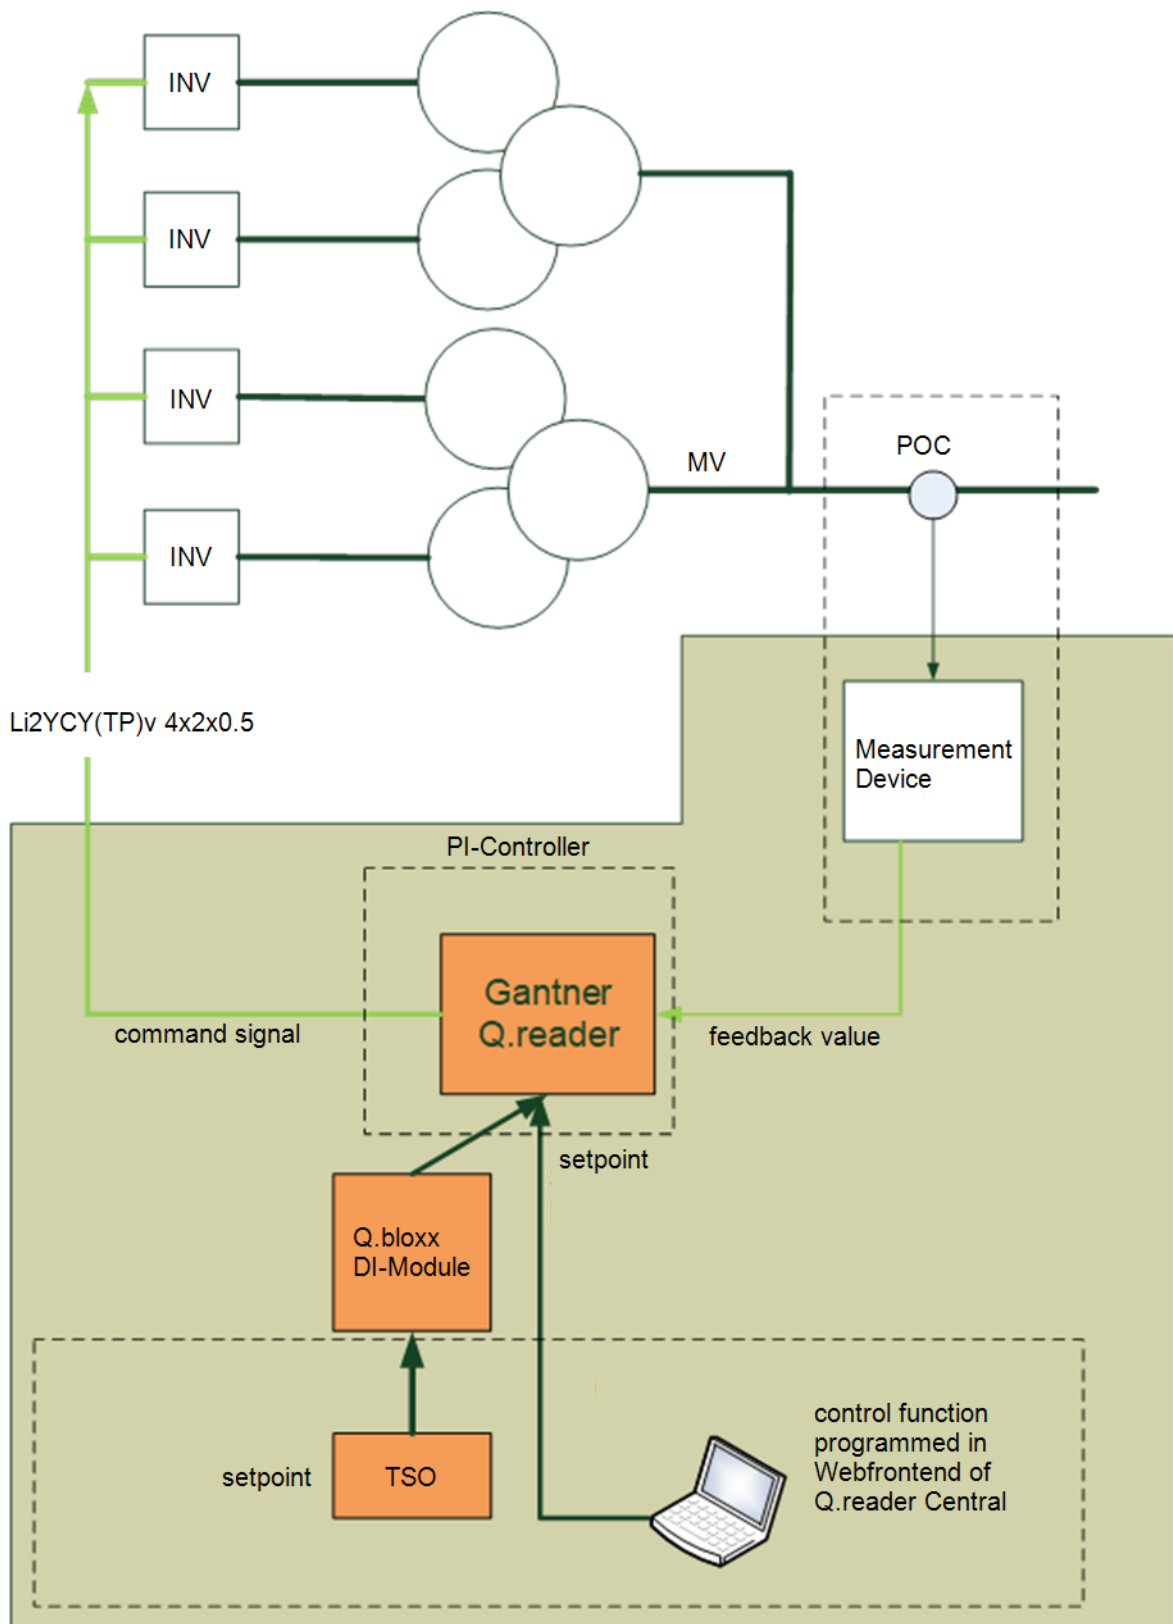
INV

INV

INV

INV

MV

POC

Li2YCY(TP)v 4x2x0.5

Measurement Device

PI-Controller

Gantner Q.reader

command signal

feedback value

setpoint

Q.bloxx DI-Module

setpoint

TSO

control function programmed in Webfrontend of Q.reader Central